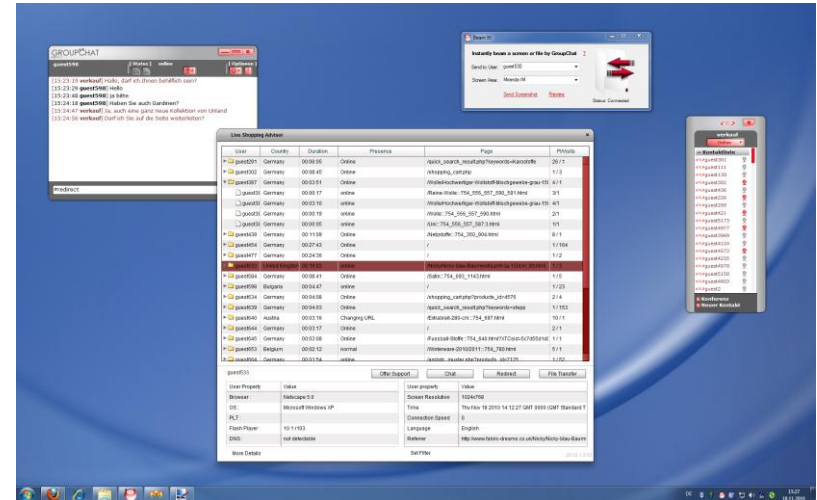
GROUPCHAT

guest596 [ Status ] online [ Optionen ]

[15:23:19] werkauf] Hallo, darf ich Ihnen behilflich sein?
[15:23:29] guest598] Hallo
[15:23:48] guest598] ja bitte
[15:24:18] guest598] Haben Sie auch Gardinen?
[15:24:47] werkauf] Ja, auch eine ganz neue Kollektion von Uhland
[15:24:56] werkauf] Darf ich Sie auf die Seite weiterleiten?

#redirect

Beam it!

Instantly beam a screen or file by GroupChat 2

Send to User: guest530
Screen Res.: Mozilla-IM

Send Screenshot Preview

Status: Connected

Live Shopping Advisor

| User | Country | Duration | Presence | Page | PI/Visits |
|---|---|---|---|---|---|
| guest291 | Germany | 00:08:05 | Online | /quick_search_result.php?keywords=Kanstoffe | 26 / 1 |
| guest302 | Germany | 00:08:45 | Online | /shopping_cart.php | 1 / 2 |
| guest307 | Germany | 00:03:51 | Online | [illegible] | 4 / 1 |
| guest33 | Germany | 00:00:17 | online | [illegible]_754_556_557_590_591.html | 3/1 |
| guest33 | Germany | 00:03:10 | online | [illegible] | 4/1 |
| guest33 | Germany | 00:00:18 | online | /Voile::754_556_557_590.html | 2/1 |
| guest33 | Germany | 00:00:05 | online | /Uni::754_556_557_597.html | 1/1 |
| guest439 | Germany | 00:11:08 | Online | /Netzstoffe::754_350_904.html | 8 / 1 |
| guest454 | Germany | 00:27:43 | Online | / | 1 / 164 |
| guest477 | Germany | 00:24:38 | Online | / | 1 / 2 |
| guest533 | United Kingdom | 00:16:25 | online | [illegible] | |
| guest584 | Germany | 00:08:41 | Online | /Satin::754_693_1143.html | 1 / 5 |
| guest598 | Bulgaria | 00:04:47 | online | / | 1 / 23 |
| guest634 | Germany | 00:04:08 | Online | /shopping_cart.php?products_id=4576 | 2 / 4 |
| guest639 | Germany | 00:04:03 | Online | /quick_search_result.php?keywords=vitega | 1 / 153 |
| guest640 | Austria | 00:03:16 | Changing URL | /Extrabreit-280-cm::754_697.html | 10 / 1 |
| guest644 | Germany | 00:03:17 | Online | / | 2 / 1 |
| guest645 | Germany | 00:03:08 | Online | /Fussball-Stoffe::754_643.html?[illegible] | 1 / 1 |
| guest653 | Belgium | 00:02:12 | normal | /Winterware-2010/2011::754_789.html | 5 / 1 |
| guest664 | Germany | 00:01:54 | online | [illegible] | 1 / 52 |

guest533 Offer Support Chat Redirect File Transfer

| User Property | Value | User property | Value |
|---|---|---|---|
| Browser | Netscape 5.0 | Screen Resolution | 1024x768 |
| OS | Microsoft Windows XP | Time | Thu Nov 18 2010 14:12:27 GMT 0000 (GMT Standard T |
| PLZ | | Connection Speed | 0 |
| Flash Player | 10.1 r103 | Language | English |
| DNS | not detectable | Referer | http://www.fabric-dreams.co.uk/Nicky/Nicky-blau-Bau-m |

More Details Set Filter

werkauf
Online
Kontaktliste
Konferenz
Neuer Kontakt